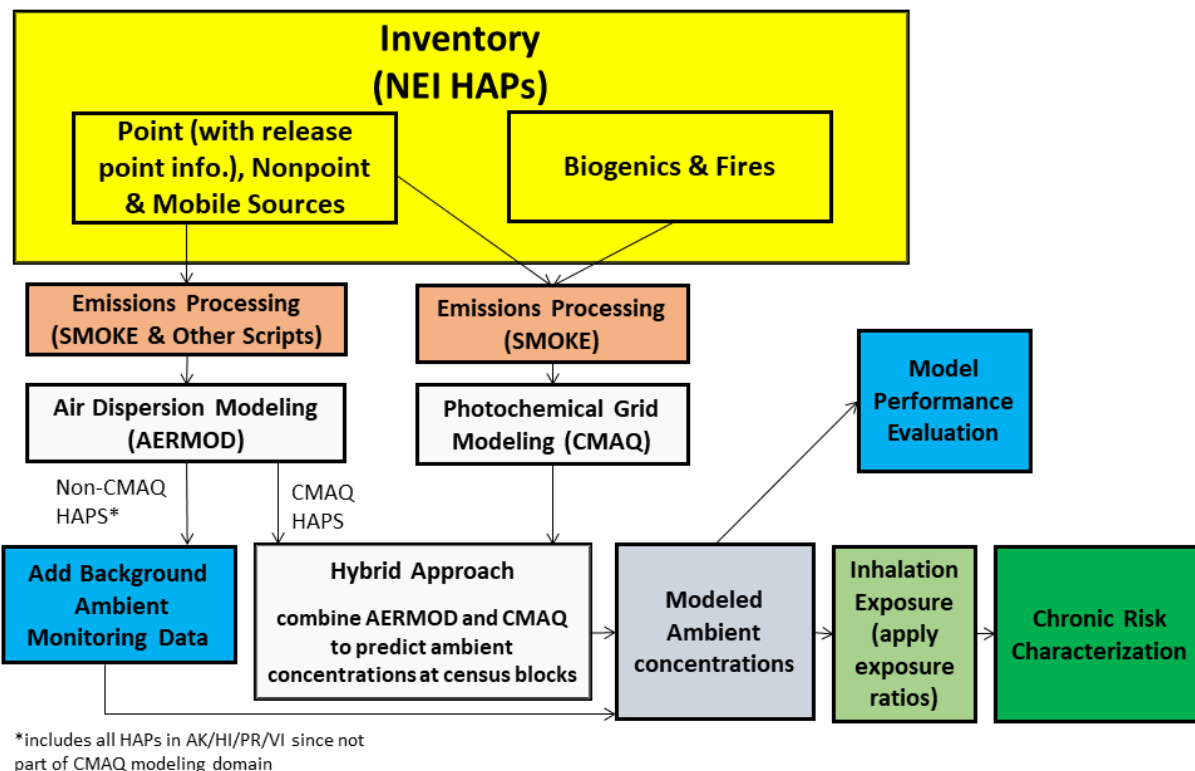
Inventory
(NEI HAPs)

Point (with release point info.), Nonpoint & Mobile Sources

Biogenics & Fires

Emissions Processing
(SMOKE & Other Scripts)

Emissions Processing
(SMOKE)

Model Performance Evaluation

Air Dispersion Modeling
(AERMOD)

Photochemical Grid Modeling (CMAQ)

Non-CMAQ HAPS*

CMAQ HAPS

Add Background Ambient Monitoring Data

Hybrid Approach

combine AERMOD and CMAQ to predict ambient concentrations at census blocks

Modeled Ambient concentrations

Inhalation Exposure (apply exposure ratios)

Chronic Risk Characterization

*includes all HAPs in AK/HI/PR/VI since not part of CMAQ modeling domain